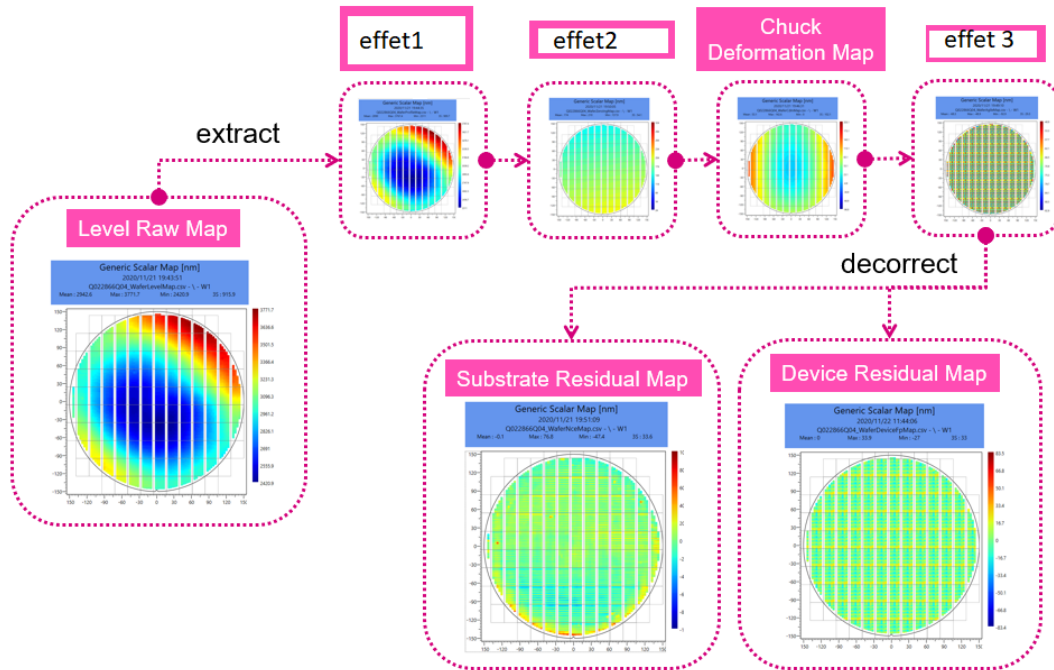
effet1

effet2

Chuck Deformation Map

effet 3

extract

Level Raw Map

Generic Scalar Map [nm]
2020/11/21 19:43:51
Q022866Q04_WaferLevelMap.csv - \ - W1
Mean : 2942.6 Max : 3771.7 Min : 2420.9 3S : 915.9

decorrect

Substrate Residual Map

Generic Scalar Map [nm]
2020/11/21 19:51:09
Q022866Q04_WaferNceMap.csv - \ - W1
Mean : -0.1 Max : 76.8 Min : -47.4 3S : 23.6

Device Residual Map

Generic Scalar Map [nm]
2020/11/22 11:44:06
Q022866Q04_WaferDeviceFpMap.csv - \ - W1
Mean : 0 Max : 33.9 Min : -27 3S : 33